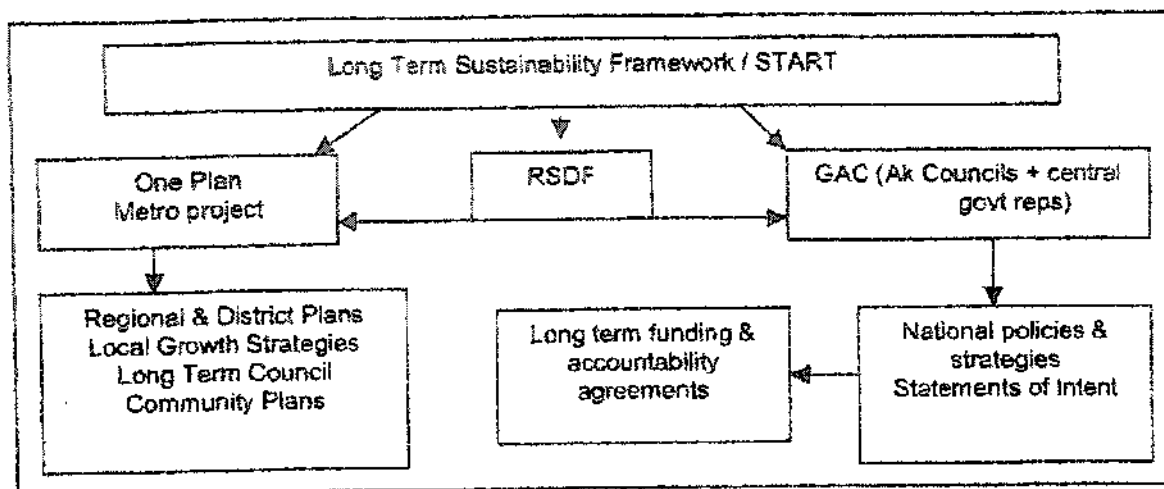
Long Term Sustainability Framework / START

One Plan
Metro project

RSDF

GAC (Ak Councils + central govt reps)

Regional & District Plans
Local Growth Strategies
Long Term Council Community Plans

Long term funding & accountability agreements

National policies & strategies
Statements of Intent